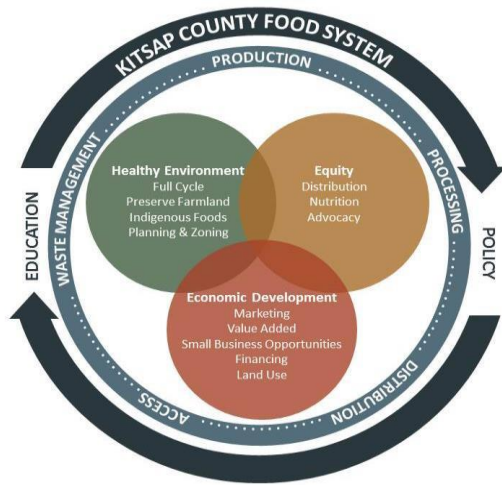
KITSAP COUNTY FOOD SYSTEM

PRODUCTION

PROCESSING

DISTRIBUTION

ACCESS

WASTE MANAGEMENT

EDUCATION

POLICY

Healthy Environment
Full Cycle
Preserve Farmland
Indigenous Foods
Planning & Zoning

Equity
Distribution
Nutrition
Advocacy

Economic Development
Marketing
Value Added
Small Business Opportunities
Financing
Land Use